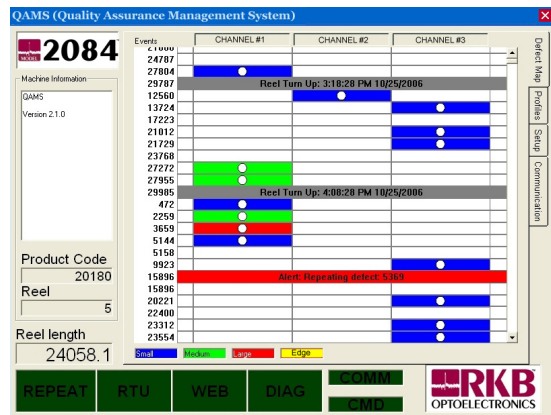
QAMS (Quality Assurance Management System)

MODEL 2084

Machine Information

QAMS

Version 2.1.0

Product Code

20180

Reel

5

Reel length

24058.1

| Events | CHANNEL #1 | CHANNEL #2 | CHANNEL #3 |
|---|---|---|---|
| 21600 | | | |
| 24787 | | | |
| 27804 | | | |
| 29787 | Reel Turn Up: 3:18:28 PM 10/25/2006 | | |
| 12560 | | | |
| 13724 | | | |
| 17223 | | | |
| 21012 | | | |
| 21729 | | | |
| 23768 | | | |
| 27272 | | | |
| 27955 | | | |
| 29985 | Reel Turn Up: 4:08:28 PM 10/25/2006 | | |
| 472 | | | |
| 2259 | | | |
| 3659 | | | |
| 5144 | | | |
| 5158 | | | |
| 9923 | | | |
| 15896 | Alert: Repeating defect: 5369 | | |
| 15896 | | | |
| 20221 | | | |
| 22400 | | | |
| 23312 | | | |
| 23554 | | | |

Small Medium Large Edge

Defect Map

Profiles

Setup

Communication

REPEAT RTU WEB DIAG COMM CMD

RKB OPTOELECTRONICS